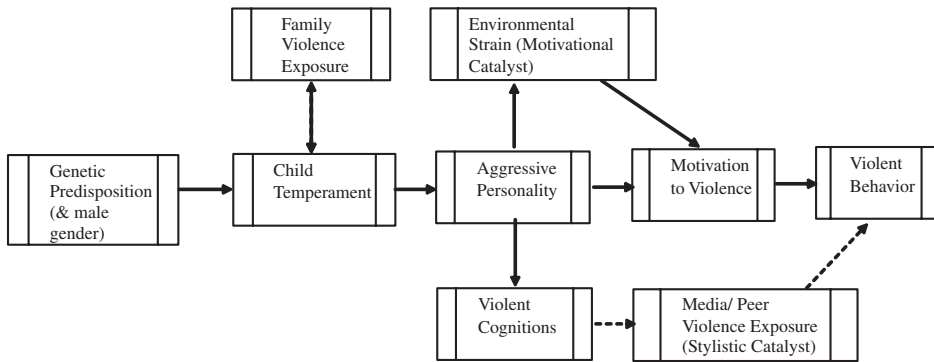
Family Violence Exposure

Environmental Strain (Motivational Catalyst)

Genetic Predisposition (& male gender)

Child Temperament

Aggressive Personality

Motivation to Violence

Violent Behavior

Violent Cognitions

Media/ Peer Violence Exposure (Stylistic Catalyst)